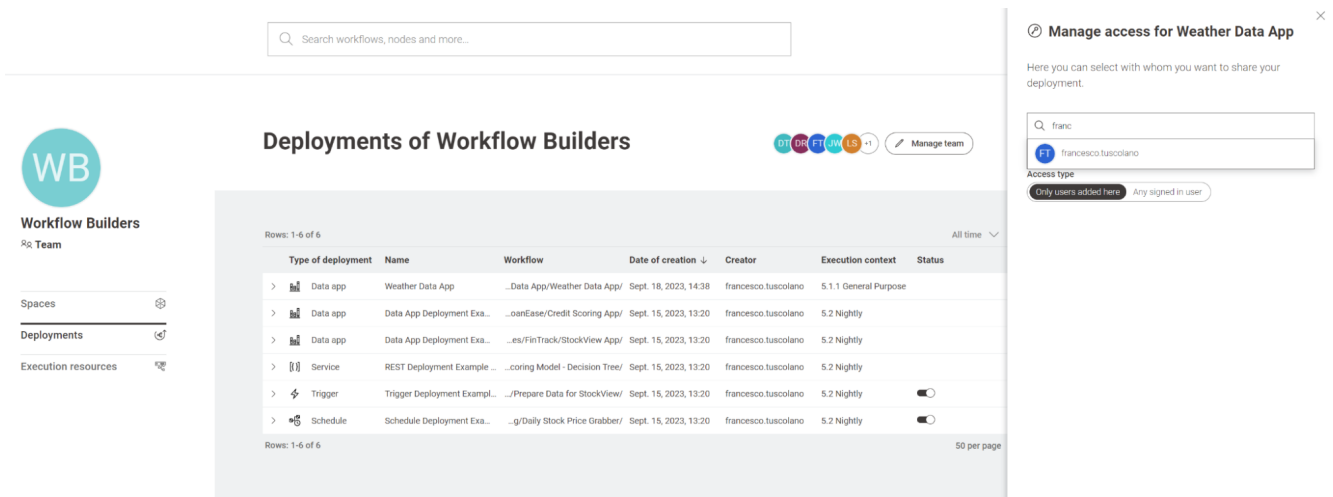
Search workflows, nodes and more...

WB
Workflow Builders
Team

Spaces
Deployments
Execution resources

Deployments of Workflow Builders

DT DR FT JW LS +1 Manage team

Rows: 1-6 of 6
All time

| | Type of deployment | Name | Workflow | Date of creation ↓ | Creator | Execution context | Status |
|---|---|---|---|---|---|---|---|
| > | Data app | Weather Data App | ...Data App/Weather Data App/ | Sept. 18, 2023, 14:38 | francesco.tuscolano | 5.1.1 General Purpose | |
| > | Data app | Data App Deployment Exa... | ...oanEase/Credit Scoring App/ | Sept. 15, 2023, 13:20 | francesco.tuscolano | 5.2 Nightly | |
| > | Data app | Data App Deployment Exa... | ...es/FinTrack/StockView App/ | Sept. 15, 2023, 13:20 | francesco.tuscolano | 5.2 Nightly | |
| > | Service | REST Deployment Example ... | ...coring Model - Decision Tree/ | Sept. 15, 2023, 13:20 | francesco.tuscolano | 5.2 Nightly | |
| > | Trigger | Trigger Deployment Exampl... | .../Prepare Data for StockView/ | Sept. 15, 2023, 13:20 | francesco.tuscolano | 5.2 Nightly | |
| > | Schedule | Schedule Deployment Exa... | ...g/Daily Stock Price Grabber/ | Sept. 15, 2023, 13:20 | francesco.tuscolano | 5.2 Nightly | |

Rows: 1-6 of 6
50 per page

Manage access for Weather Data App

Here you can select with whom you want to share your deployment.

franc
FT francesco.tuscolano

Access type
Only users added here
Any signed in user